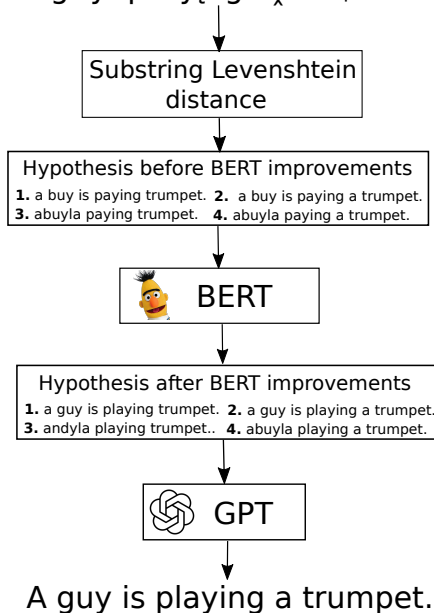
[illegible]

Substring Levenshtein distance

Hypothesis before BERT improvements
**1.** a buy is paying trumpet. **2.** a buy is paying a trumpet.
**3.** abuyla paying trumpet. **4.** abuyla paying a trumpet.

BERT

Hypothesis after BERT improvements
**1.** a guy is playing trumpet. **2.** a guy is playing a trumpet.
**3.** andyla playing trumpet.. **4.** abuyla playing a trumpet.

GPT

A guy is playing a trumpet.